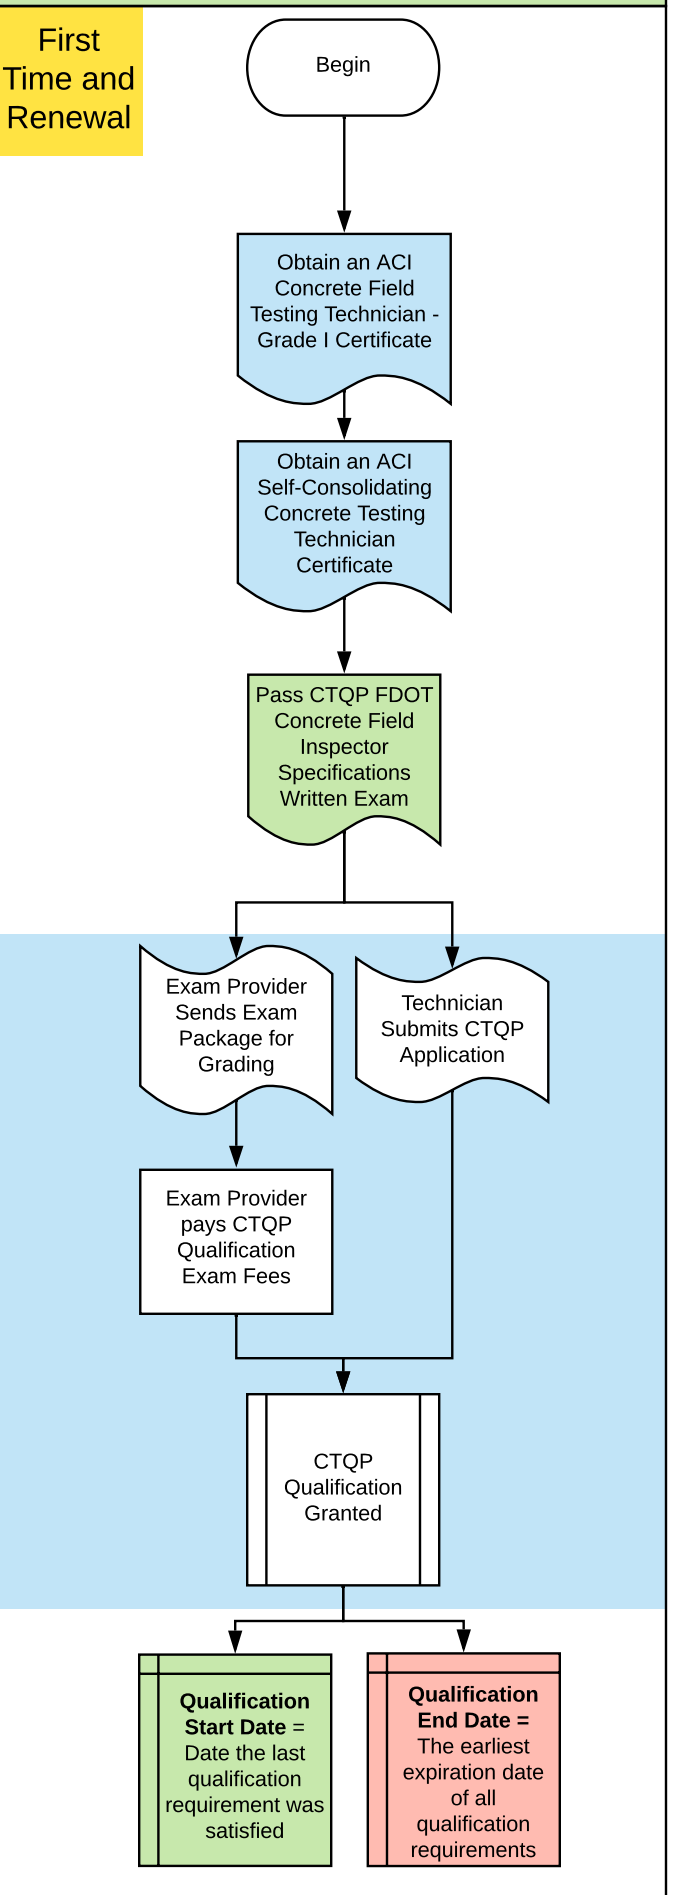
First Time and Renewal

Begin

Obtain an ACI Concrete Field Testing Technician - Grade I Certificate

Obtain an ACI Self-Consolidating Concrete Testing Technician Certificate

Pass CTQP FDOT Concrete Field Inspector Specifications Written Exam

Exam Provider Sends Exam Package for Grading

Technician Submits CTQP Application

Exam Provider pays CTQP Qualification Exam Fees

CTQP Qualification Granted

**Qualification Start Date** = Date the last qualification requirement was satisfied

**Qualification End Date =** The earliest expiration date of all qualification requirements